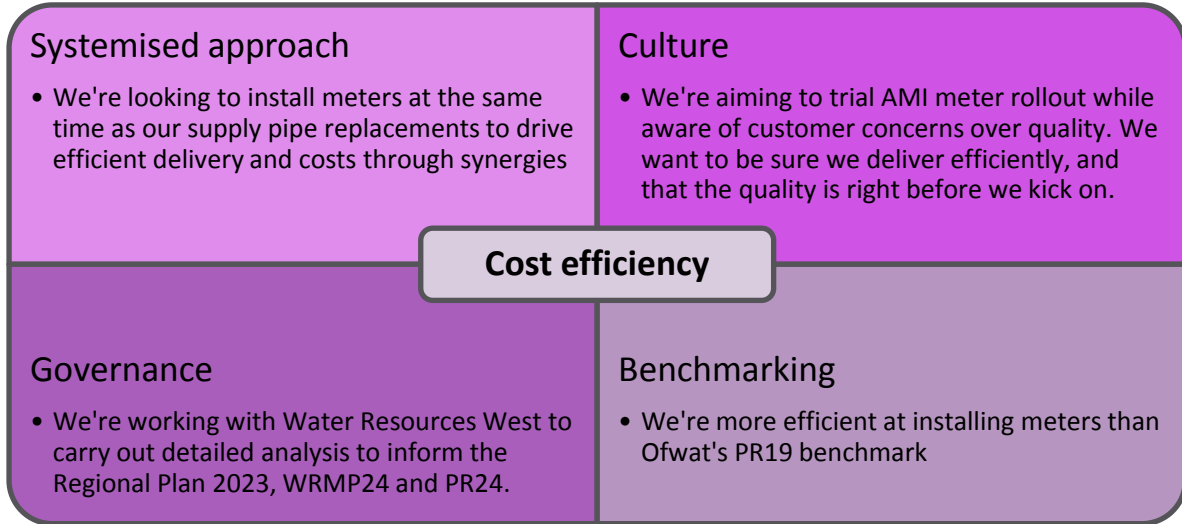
Systemised approach

• We're looking to install meters at the same time as our supply pipe replacements to drive efficient delivery and costs through synergies

Culture

• We're aiming to trial AMI meter rollout while aware of customer concerns over quality. We want to be sure we deliver efficiently, and that the quality is right before we kick on.

Cost efficiency

Governance

• We're working with Water Resources West to carry out detailed analysis to inform the Regional Plan 2023, WRMP24 and PR24.

Benchmarking

• We're more efficient at installing meters than Ofwat's PR19 benchmark